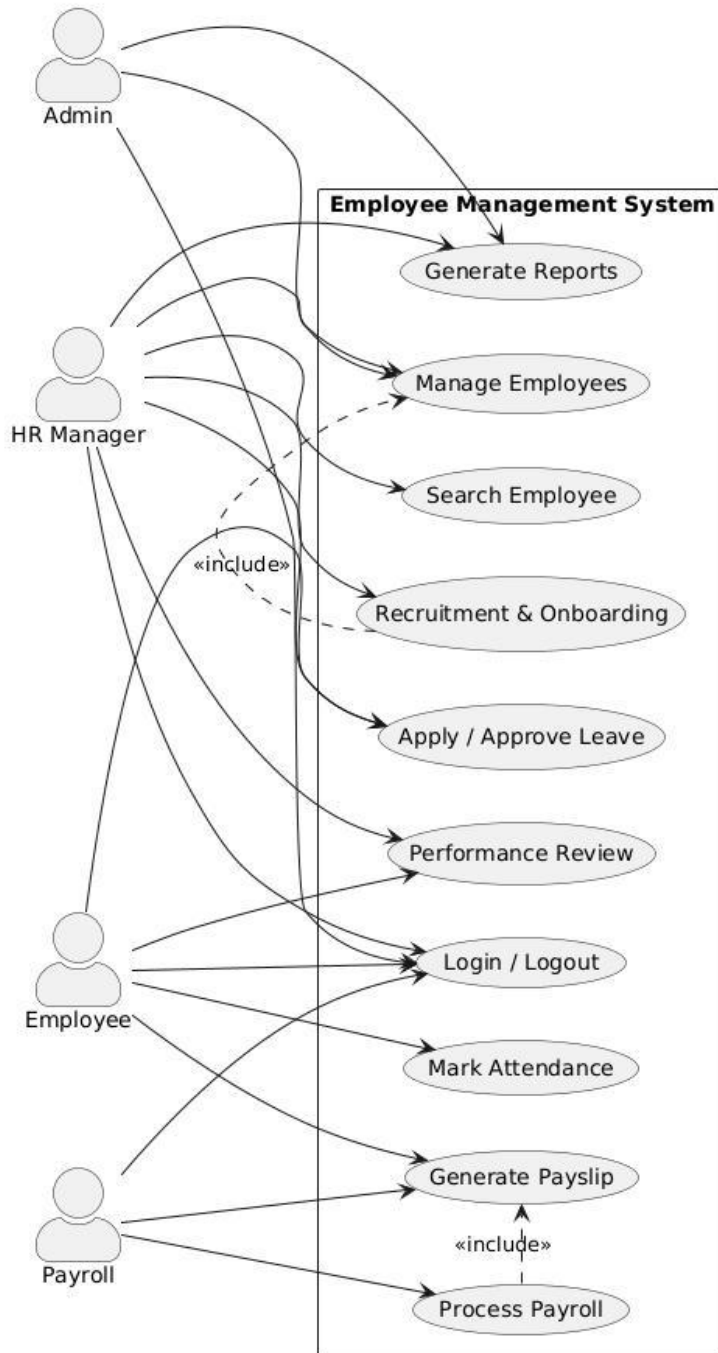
Admin

Employee Management System

Generate Reports

HR Manager

Manage Employees

Search Employee

«include»

Recruitment & Onboarding

Apply / Approve Leave

Performance Review

Employee

Login / Logout

Mark Attendance

Generate Payslip

Payroll

«include»

Process Payroll